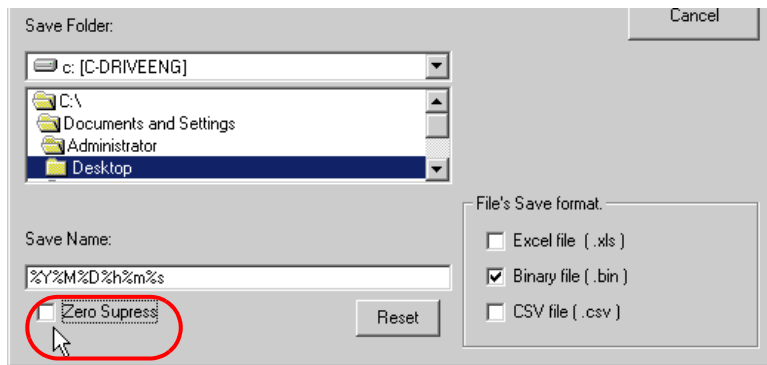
Save Folder:

Cancel

c: [C-DRIVEENG]

C:\
Documents and Settings
Administrator
Desktop

File's Save format.

Save Name:

Excel file ( .xls )

%Y%M%D%h%m%s

Binary file ( .bin )

Zero Supress

Reset

CSV file ( .csv )